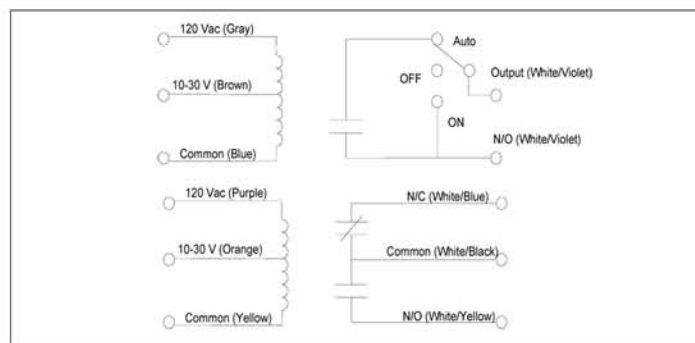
120 Vac (Gray)
10-30 V (Brown)
Common (Blue)

Auto
OFF
Output (White/Violet)
ON
N/O (White/Violet)

120 Vac (Purple)
10-30 V (Orange)
Common (Yellow)

N/C (White/Blue)
Common (White/Black)
N/O (White/Yellow)